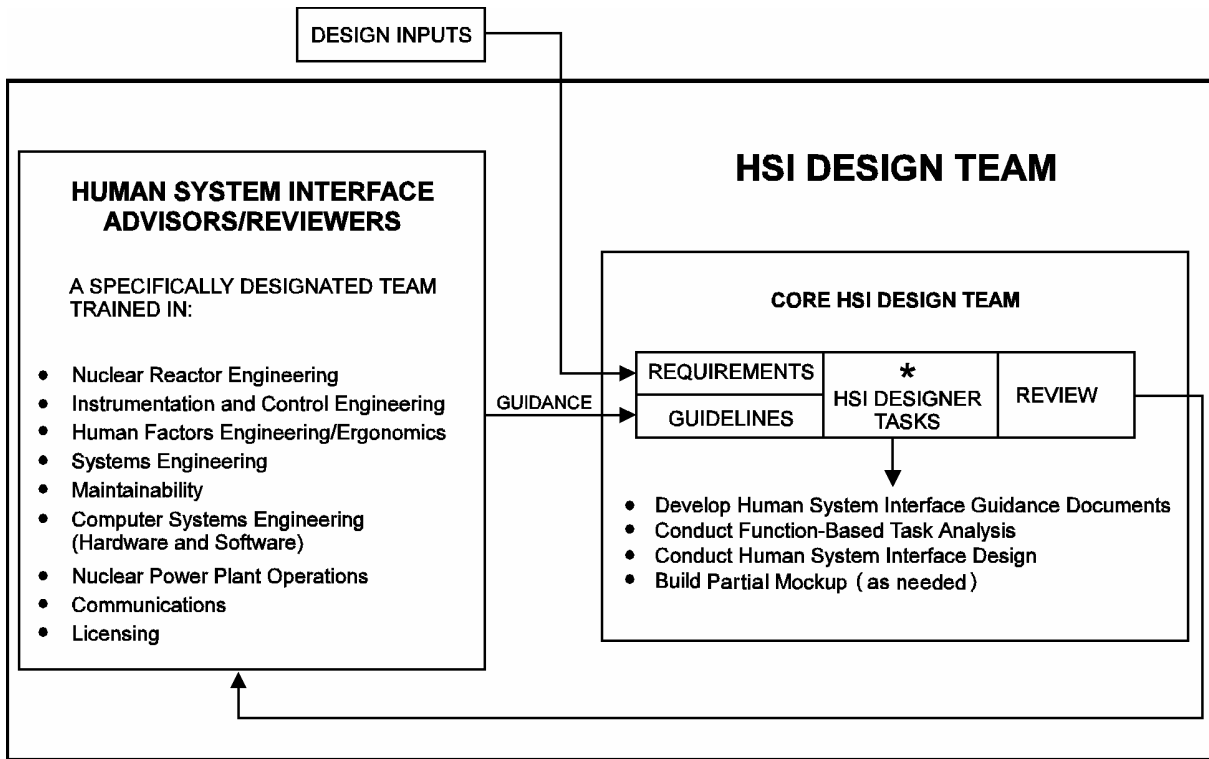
DESIGN INPUTS

HSI DESIGN TEAM

HUMAN SYSTEM INTERFACE ADVISORS/REVIEWERS

A SPECIFICALLY DESIGNATED TEAM TRAINED IN:

- Nuclear Reactor Engineering
- Instrumentation and Control Engineering
- Human Factors Engineering/Ergonomics
- Systems Engineering
- Maintainability
- Computer Systems Engineering (Hardware and Software)
- Nuclear Power Plant Operations
- Communications
- Licensing

GUIDANCE

CORE HSI DESIGN TEAM

REQUIREMENTS

GUIDELINES

*
HSI DESIGNER TASKS

REVIEW

- Develop Human System Interface Guidance Documents
- Conduct Function-Based Task Analysis
- Conduct Human System Interface Design
- Build Partial Mockup (as needed)